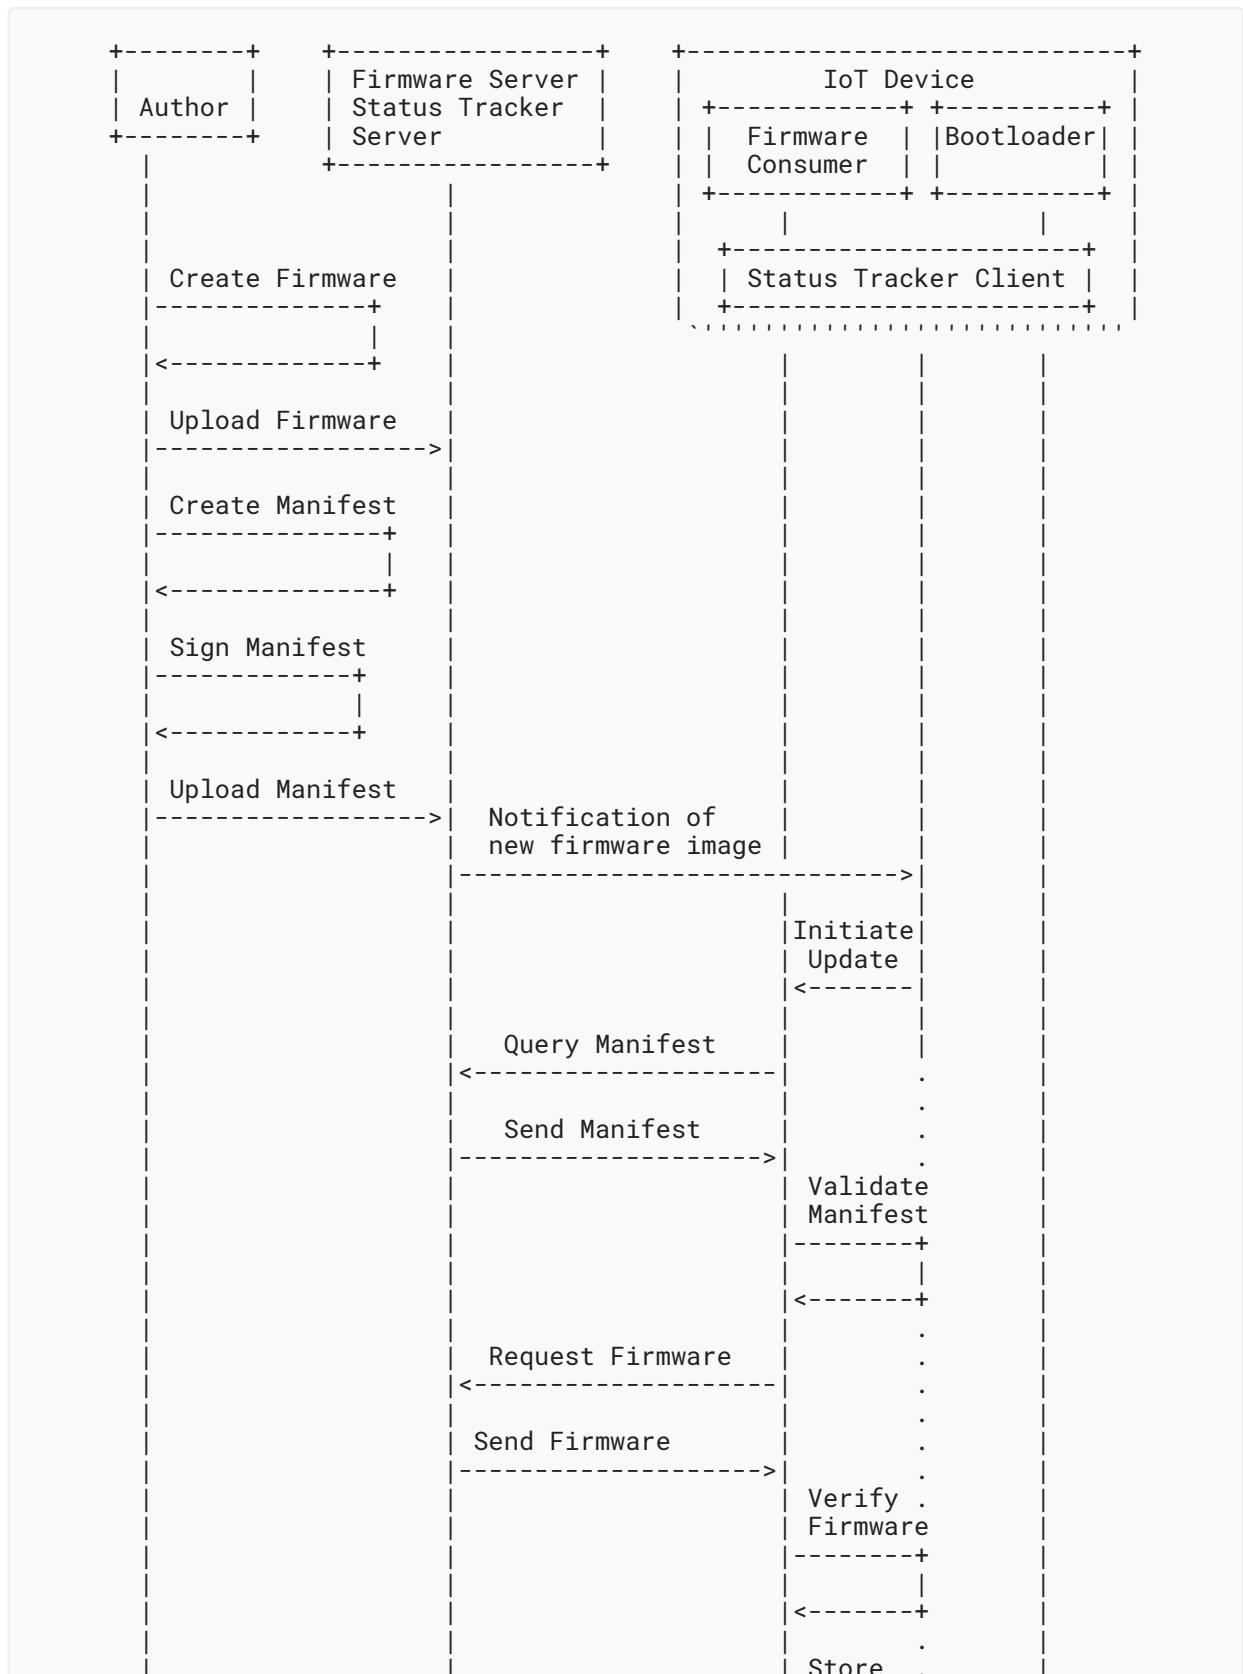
Author

Firmware Server
Status Tracker
Server

IoT Device

Firmware
Consumer

Bootloader

Status Tracker Client

Create Firmware

Upload Firmware

Create Manifest

Sign Manifest

Upload Manifest

Notification of
new firmware image

Initiate
Update

Query Manifest

Send Manifest

Validate
Manifest

Request Firmware

Send Firmware

Verify
Firmware

Store